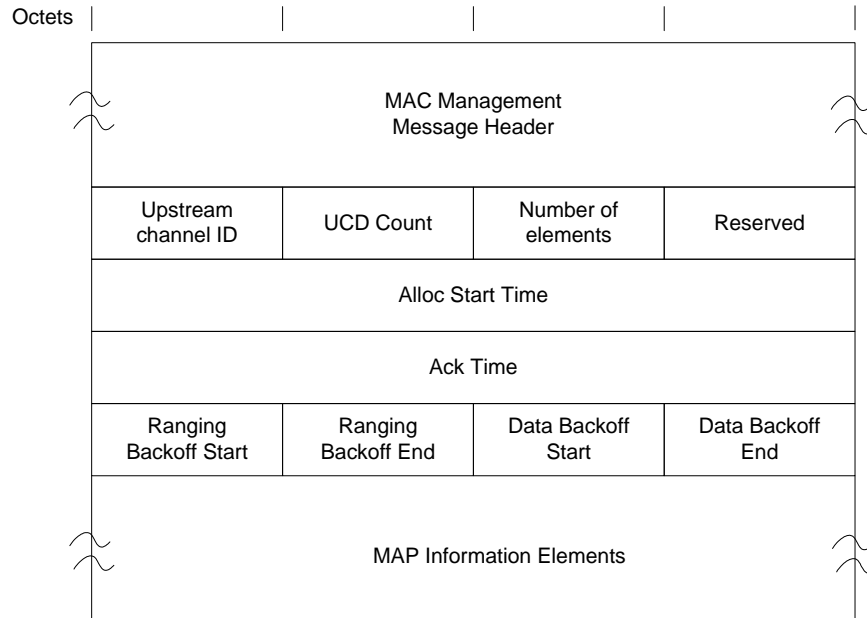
Octets

MAC Management Message Header

| Upstream channel ID | UCD Count | Number of elements | Reserved |
|---|---|---|---|
| Alloc Start Time | | | |
| Ack Time | | | |
| Ranging Backoff Start | Ranging Backoff End | Data Backoff Start | Data Backoff End |

MAP Information Elements